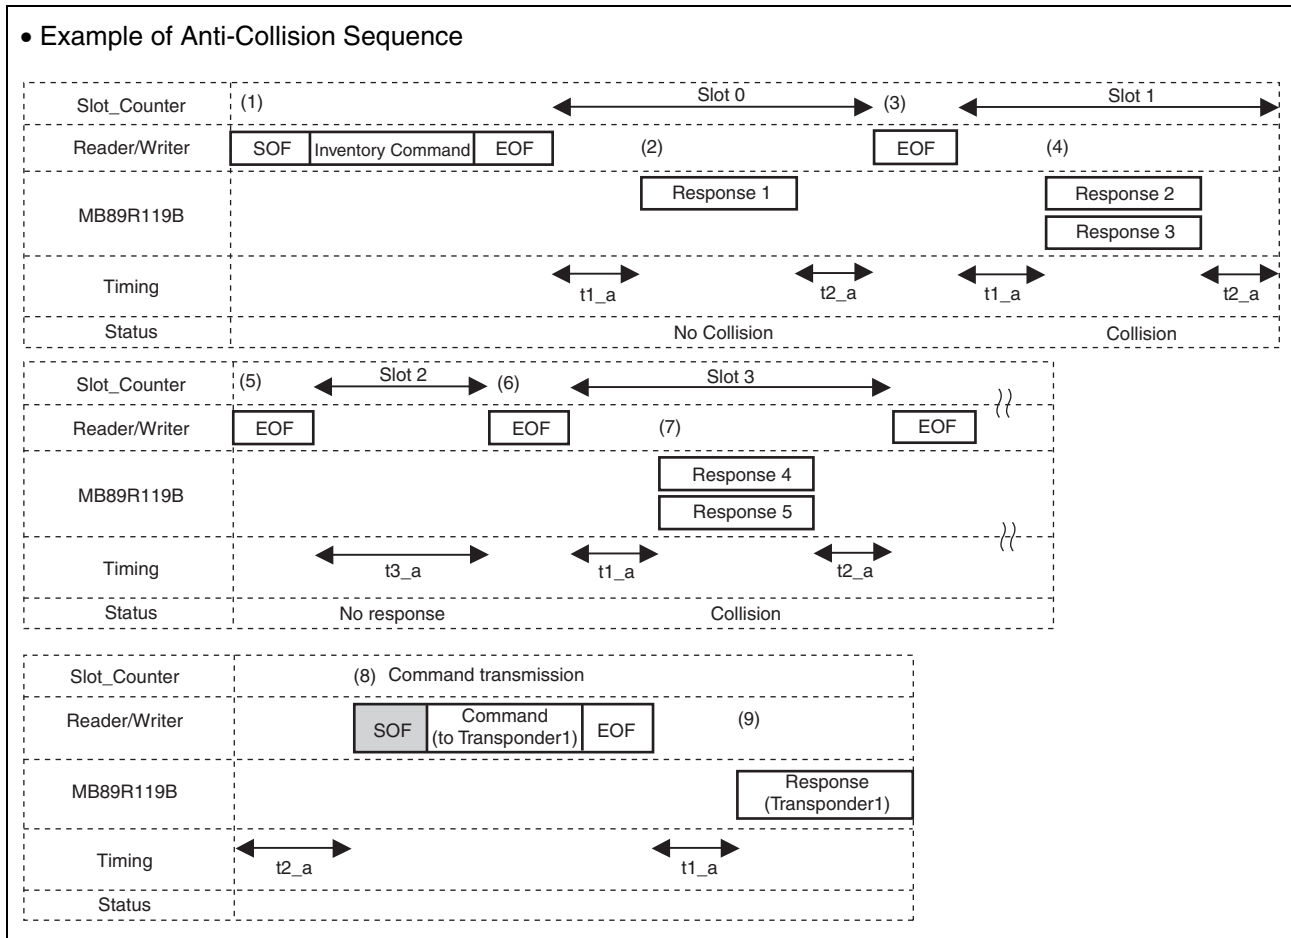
• Example of Anti-Collision Sequence

| Slot_Counter | (1) Slot 0 (3) Slot 1 |
|---|---|
| Reader/Writer | SOF Inventory Command EOF (2) EOF (4) |
| MB89R119B | Response 1 Response 2 Response 3 |
| Timing | t1_a t2_a t1_a t2_a |
| Status | No Collision Collision |

| Slot_Counter | (5) Slot 2 (6) Slot 3 |
|---|---|
| Reader/Writer | EOF EOF (7) EOF |
| MB89R119B | Response 4 Response 5 |
| Timing | t3_a t1_a t2_a |
| Status | No response Collision |

| Slot_Counter | (8) Command transmission |
|---|---|
| Reader/Writer | SOF Command (to Transponder1) EOF (9) |
| MB89R119B | Response (Transponder1) |
| Timing | t2_a t1_a |
| Status | |